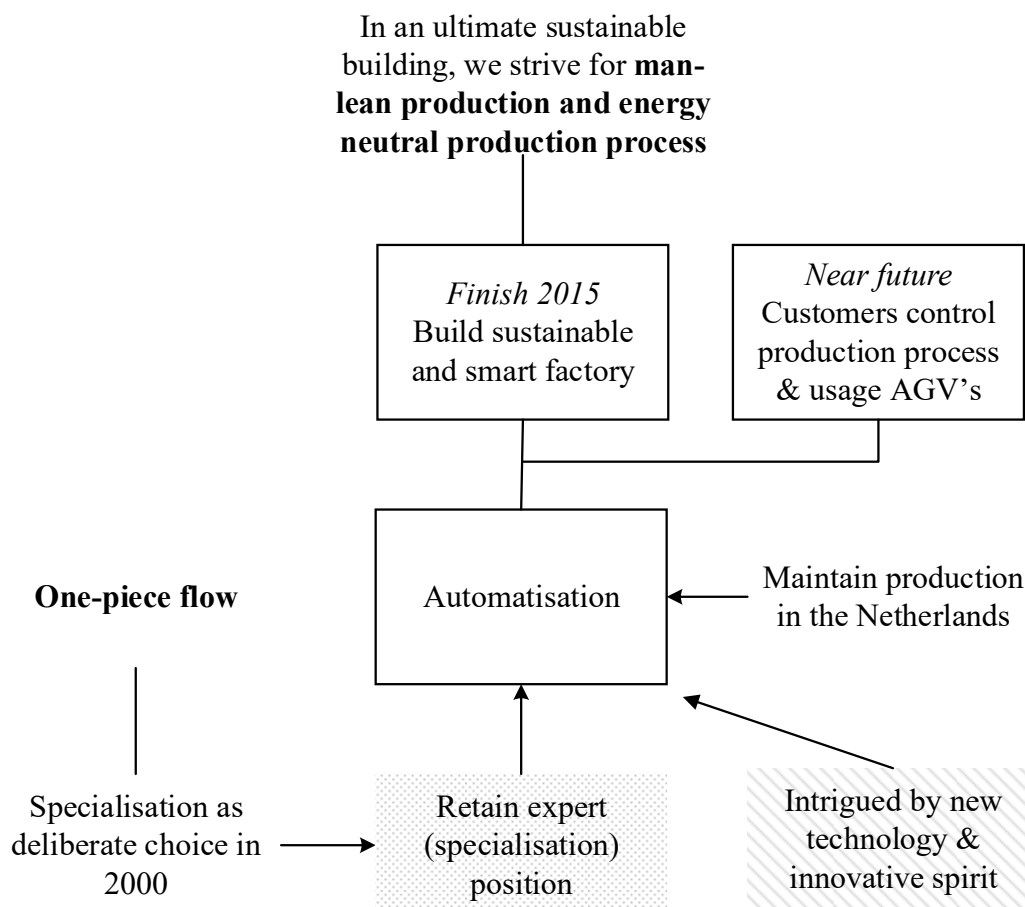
In an ultimate sustainable building, we strive for **man-lean production and energy neutral production process**

*Finish 2015*
Build sustainable and smart factory

*Near future*
Customers control production process & usage AGV's

**One-piece flow**

Automatisation

Maintain production in the Netherlands

Specialisation as deliberate choice in 2000

Retain expert (specialisation) position

Intrigued by new technology & innovative spirit